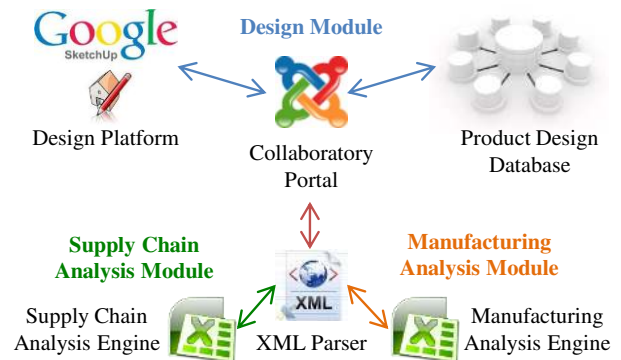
Google
SketchUp
Design Module
Design Platform
Collaboratory Portal
Product Design Database
Supply Chain Analysis Module
Manufacturing Analysis Module
XML
Supply Chain Analysis Engine
XML Parser
Manufacturing Analysis Engine